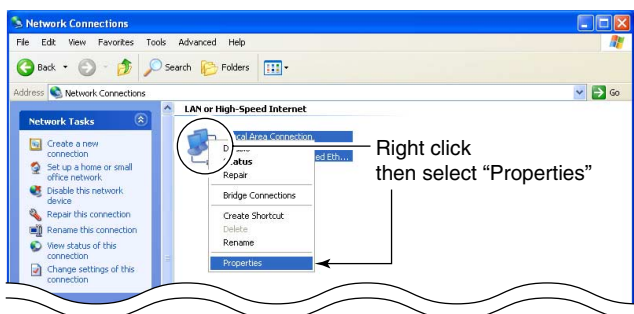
Network Connections

File Edit View Favorites Tools Advanced Help

Back Search Folders

Address Network Connections Go

Network Tasks

Create a new connection

Set up a home or small office network

Disable this network device

Repair this connection

Rename this connection

View status of this connection

Change settings of this connection

LAN or High-Speed Internet

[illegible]ical Area Connection

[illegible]ed Eth...

D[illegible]

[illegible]atus

Repair

Bridge Connections

Create Shortcut

Delete

Rename

Properties

Right click
then select "Properties"